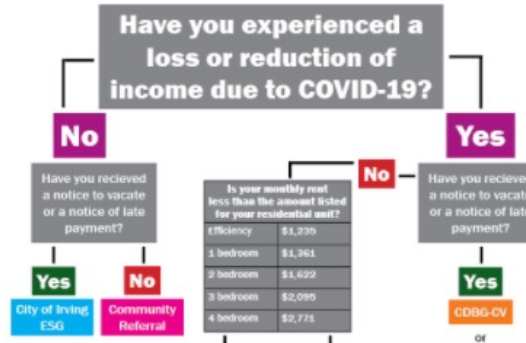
Have you experienced a loss or reduction of income due to COVID-19?

No

Have you recieved a notice to vacate or a notice of late payment?

Yes

City of Irving ESG

No

Community Referral

Is your monthly rent less than the amount listed for your residential unit?

| Efficiency | $1,235 |
|---|---|
| 1 bedroom | $1,361 |
| 2 bedroom | $1,622 |
| 3 bedroom | $2,095 |
| 4 bedroom | $2,771 |

No

Yes

Have you recieved a notice to vacate or a notice of late payment?

Yes

CDBG-CV

or